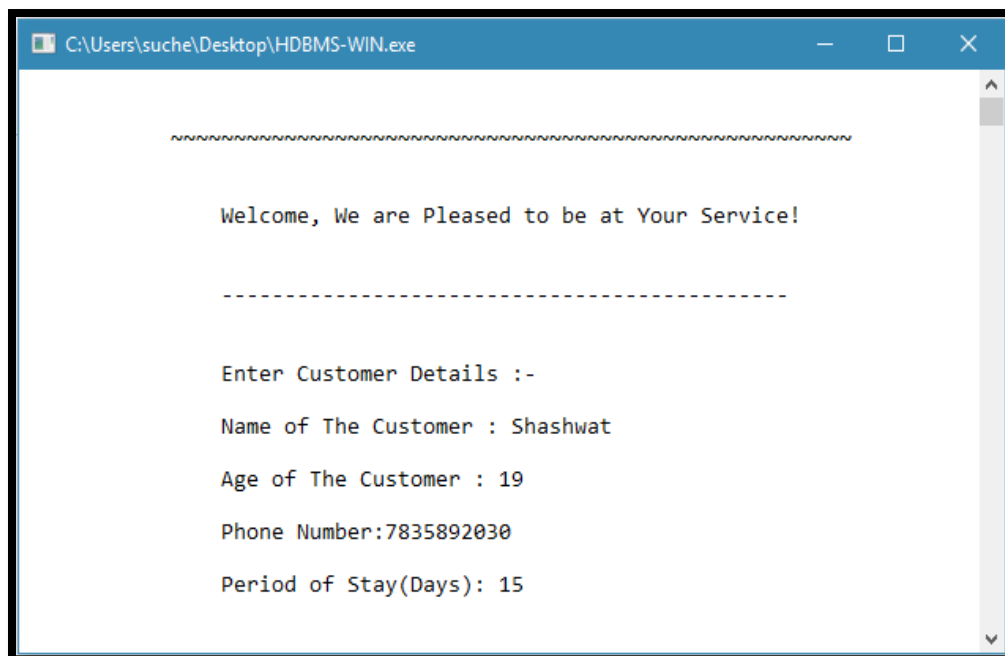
C:\Users\suche\Desktop\HDBMS-WIN.exe

~~~~~~~~~~~~~~~~~~~~~~~~~~~~~~~~~~~~~~~~~~~~~~~~~~~~~~

Welcome, We are Pleased to be at Your Service!

---------------------------------------------

Enter Customer Details :-

Name of The Customer : Shashwat

Age of The Customer : 19

Phone Number:7835892030

Period of Stay(Days): 15